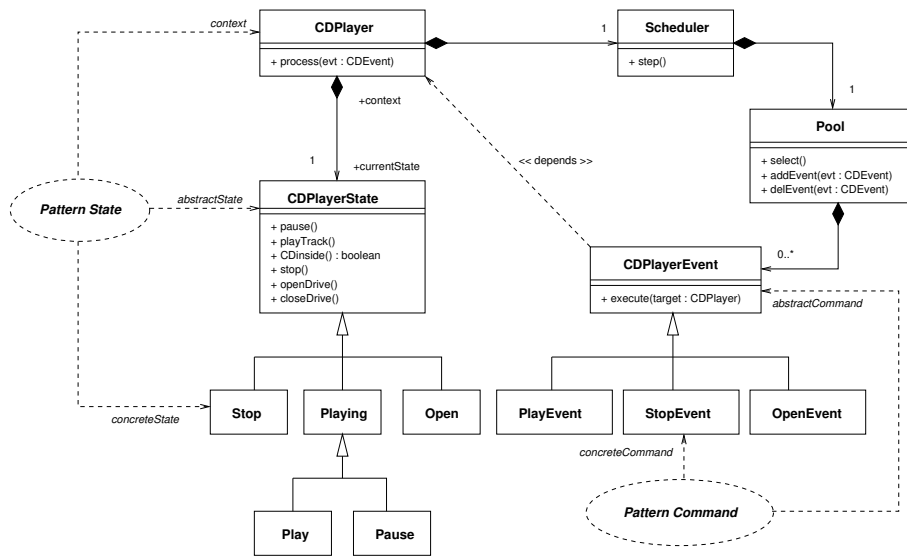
context

CDPlayer

+ process(evt : CDEvent)

1

Scheduler

+ step()

1

Pool

+ select()
+ addEvent(evt : CDEvent)
+ delEvent(evt : CDEvent)

+context

1

+currentState

<< depends >>

Pattern State

abstractState

CDPlayerState

+ pause()
+ playTrack()
+ CDinside() : boolean
+ stop()
+ openDrive()
+ closeDrive()

0..*

CDPlayerEvent

+ execute(target : CDPlayer)

abstractCommand

concreteState

Stop

Playing

Open

PlayEvent

StopEvent

OpenEvent

concreteCommand

Play

Pause

Pattern Command